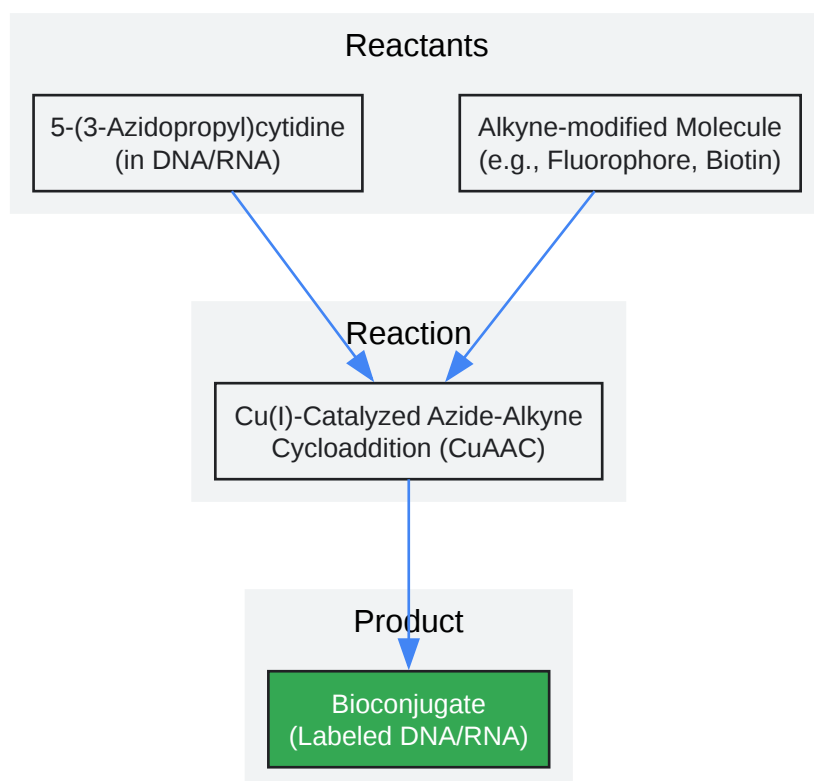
Reactants

5-(3-Azidopropyl)cytidine (in DNA/RNA)

Alkyne-modified Molecule (e.g., Fluorophore, Biotin)

Reaction

Cu(I)-Catalyzed Azide-Alkyne Cycloaddition (CuAAC)

Product

Bioconjugate (Labeled DNA/RNA)